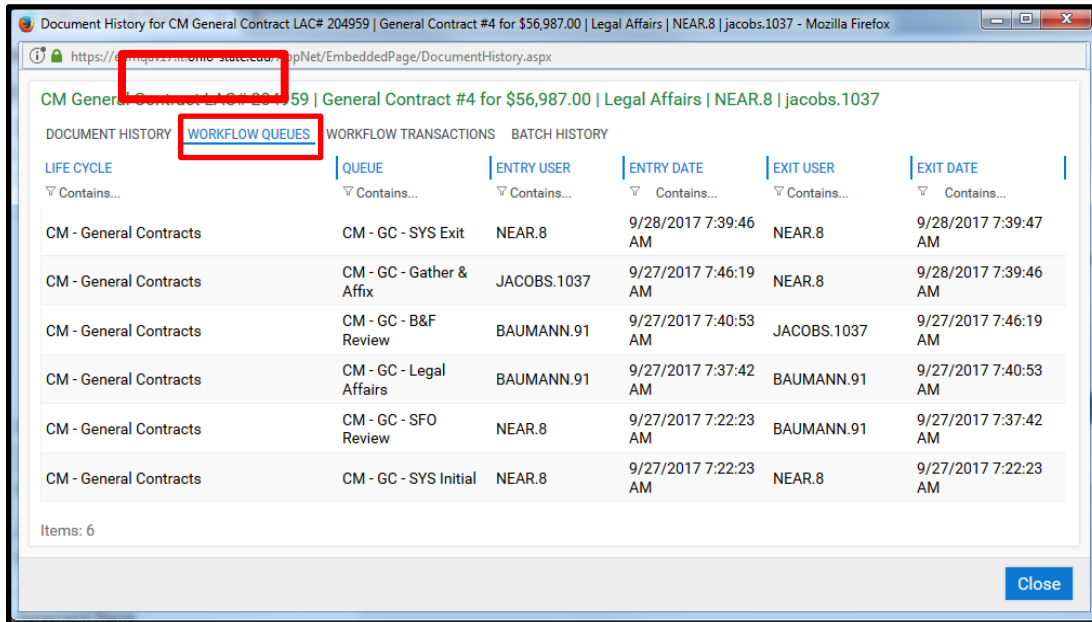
Document History for CM General Contract LAC# 204959 | General Contract #4 for $56,987.00 | Legal Affairs | NEAR.8 | jacobs.1037 - Mozilla Firefox

https://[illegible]ohio-state.edu/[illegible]ppNet/EmbeddedPage/DocumentHistory.aspx

CM General Contract LAC# 2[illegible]959 | General Contract #4 for $56,987.00 | Legal Affairs | NEAR.8 | jacobs.1037

DOCUMENT HISTORY WORKFLOW QUEUES WORKFLOW TRANSACTIONS BATCH HISTORY

| LIFE CYCLE | QUEUE | ENTRY USER | ENTRY DATE | EXIT USER | EXIT DATE |
|---|---|---|---|---|---|
| Contains... | Contains... | Contains... | Contains... | Contains... | Contains... |
| CM - General Contracts | CM - GC - SYS Exit | NEAR.8 | 9/28/2017 7:39:46 AM | NEAR.8 | 9/28/2017 7:39:47 AM |
| CM - General Contracts | CM - GC - Gather & Affix | JACOBS.1037 | 9/27/2017 7:46:19 AM | NEAR.8 | 9/28/2017 7:39:46 AM |
| CM - General Contracts | CM - GC - B&F Review | BAUMANN.91 | 9/27/2017 7:40:53 AM | JACOBS.1037 | 9/27/2017 7:46:19 AM |
| CM - General Contracts | CM - GC - Legal Affairs | BAUMANN.91 | 9/27/2017 7:37:42 AM | BAUMANN.91 | 9/27/2017 7:40:53 AM |
| CM - General Contracts | CM - GC - SFO Review | NEAR.8 | 9/27/2017 7:22:23 AM | BAUMANN.91 | 9/27/2017 7:37:42 AM |
| CM - General Contracts | CM - GC - SYS Initial | NEAR.8 | 9/27/2017 7:22:23 AM | NEAR.8 | 9/27/2017 7:22:23 AM |

Items: 6

Close